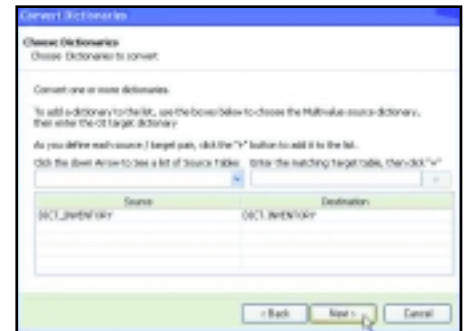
Convert Dictionaries

Choose Dictionaries
Choose Dictionaries to convert

Convert one or more dictionaries.

To add a dictionary to the list, use the boxes below to choose the Multivalue source dictionary, then enter the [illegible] target dictionary

As you define each source / target pair, click the "+" button to add it to the list.

Click the down Arrow to See a list of Source Tables

Enter the matching target table, then click "+"

| Source | Destination |
|---|---|
| DICT_INVENTORY | DICT_INVENTORY |

< Back
Next >
Cancel